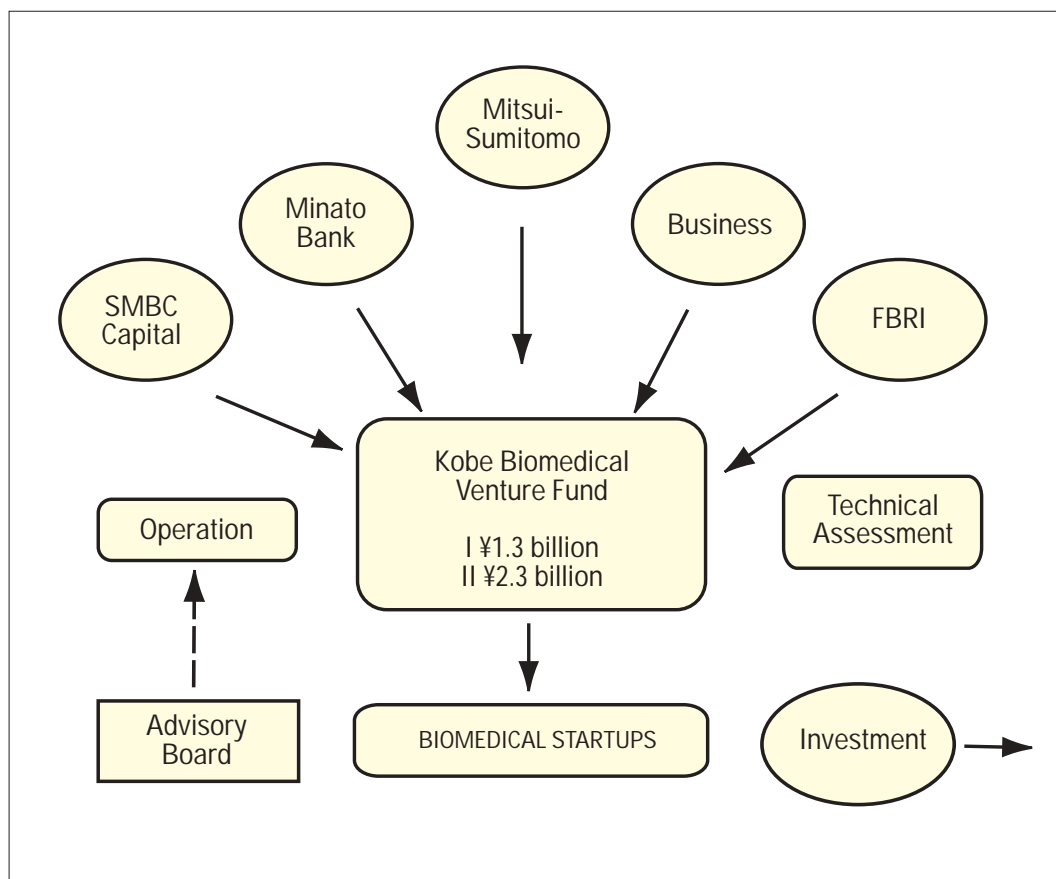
Mitsui-Sumitomo

Minato Bank

Business

SMBC Capital

FBRI

Kobe Biomedical Venture Fund

I ¥1.3 billion
II ¥2.3 billion

Operation

Technical Assessment

Advisory Board

BIOMEDICAL STARTUPS

Investment